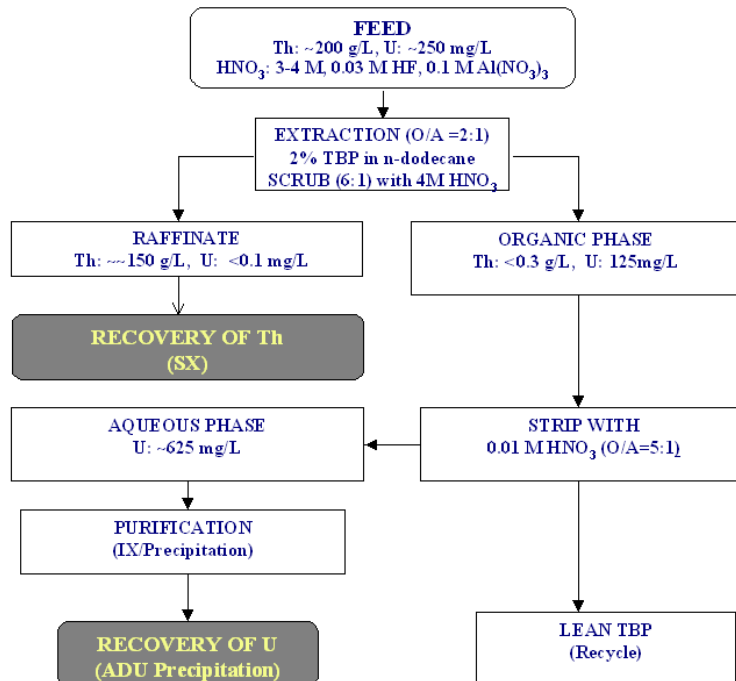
FEED
Th: ~200 g/L, U: ~250 mg/L
$HNO_3$: 3-4 M, 0.03 M HF, 0.1 M $Al(NO_3)_3$

EXTRACTION (O/A =2:1)
2% TBP in n-dodecane
SCRUB (6:1) with 4M $HNO_3$

RAFFINATE
Th: ~~150 g/L, U: <0.1 mg/L

ORGANIC PHASE
Th: <0.3 g/L, U: 125mg/L

RECOVERY OF Th
(SX)

AQUEOUS PHASE
U: ~625 mg/L

STRIP WITH
0.01 M $HNO_3$ (O/A=5:1)

PURIFICATION
(IX/Precipitation)

RECOVERY OF U
(ADU Precipitation)

LEAN TBP
(Recycle)